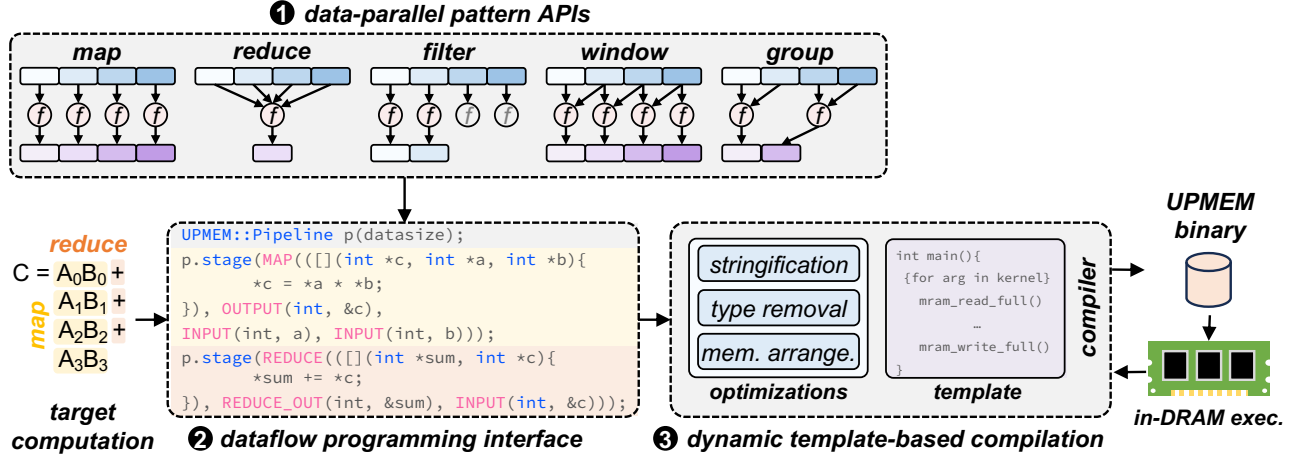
❶ data-parallel pattern APIs

map
$f$ $f$ $f$ $f$

reduce
$f$

filter
$f$ $f$ $f$ $f$

window
$f$ $f$ $f$ $f$

group
$f$ $f$

reduce
C = $A_0B_0$ +
map
$A_1B_1$ +
$A_2B_2$ +
$A_3B_3$

target computation

UPMEM::Pipeline p(datasize);
p.stage(MAP(([](int *c, int *a, int *b){
*c = *a * *b;
}), OUTPUT(int, &c),
INPUT(int, a), INPUT(int, b)));
p.stage(REDUCE(([](int *sum, int *c){
*sum += *c;
}), REDUCE_OUT(int, &sum), INPUT(int, &c)));

❷ dataflow programming interface

stringification
type removal
mem. arrange.
optimizations

int main(){
{for arg in kernel}
mram_read_full()
…
mram_write_full()
}
template

compiler

❸ dynamic template-based compilation

UPMEM binary

in-DRAM exec.